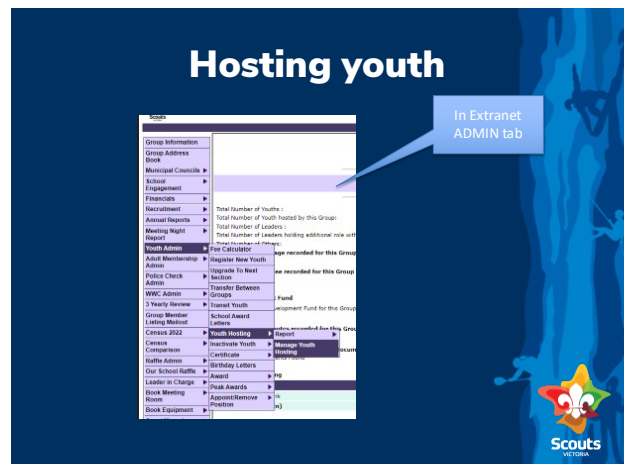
Hosting youth

In Extranet ADMIN tab

Scouts

Group Information
Group Address Book
Municipal Councils
School Engagement
Financials
Recruitment
Annual Reports
Meeting Night Report
Youth Admin
Adult Membership Admin
Police Check Admin
WWC Admin
3 Yearly Review
Group Member Listing Mailout
Census 2022
Census Comparison
Raffle Admin
Our School Raffle
Leader in Charge
Book Meeting Room
Book Equipment

Fee Calculator
Register New Youth
Upgrade To Next Section
Transfer Between Groups
Transit Youth
School Award Letters
Youth Hosting
Inactivate Youth
Certificate
Birthday Letters
Award
Peak Awards
Appoint/Remove Position

Report
Manage Youth Hosting

Total Number of Youths :
Total Number of Youth hosted by this Group:
Total Number of Leaders :
Total Number of Leaders holding additional role with
Total Number of Others:
age recorded for this Group
se recorded for this Group
Fund
velopment Fund for this Group
ents recorded for this Group
docum
g

Scouts
VICTORIA